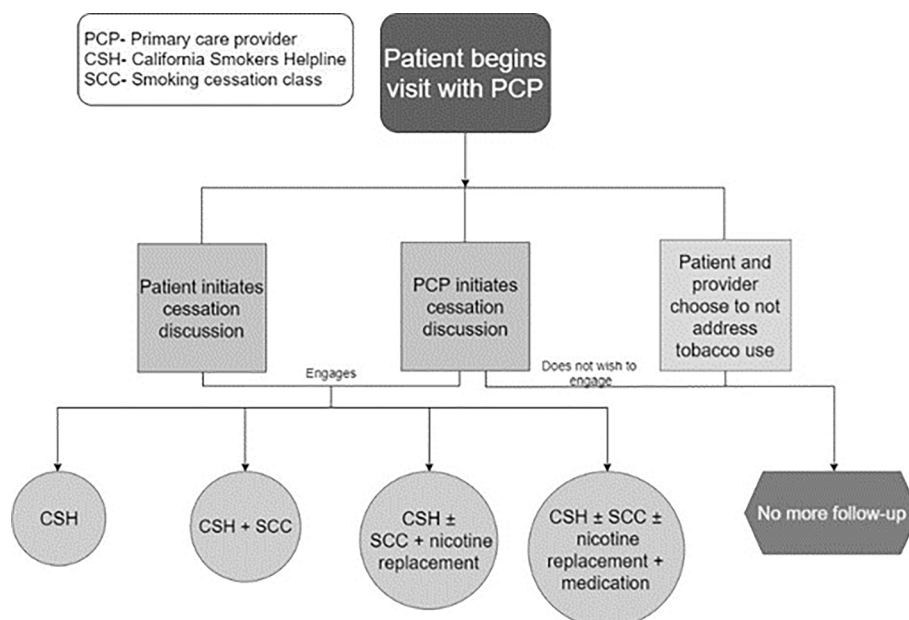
PCP- Primary care provider
CSH- California Smokers Helpline
SCC- Smoking cessation class

Patient begins visit with PCP

Patient initiates cessation discussion

PCP initiates cessation discussion

Patient and provider choose to not address tobacco use

Engages

Does not wish to engage

CSH

CSH + SCC

CSH ± SCC + nicotine replacement

CSH ± SCC ± nicotine replacement + medication

No more follow-up